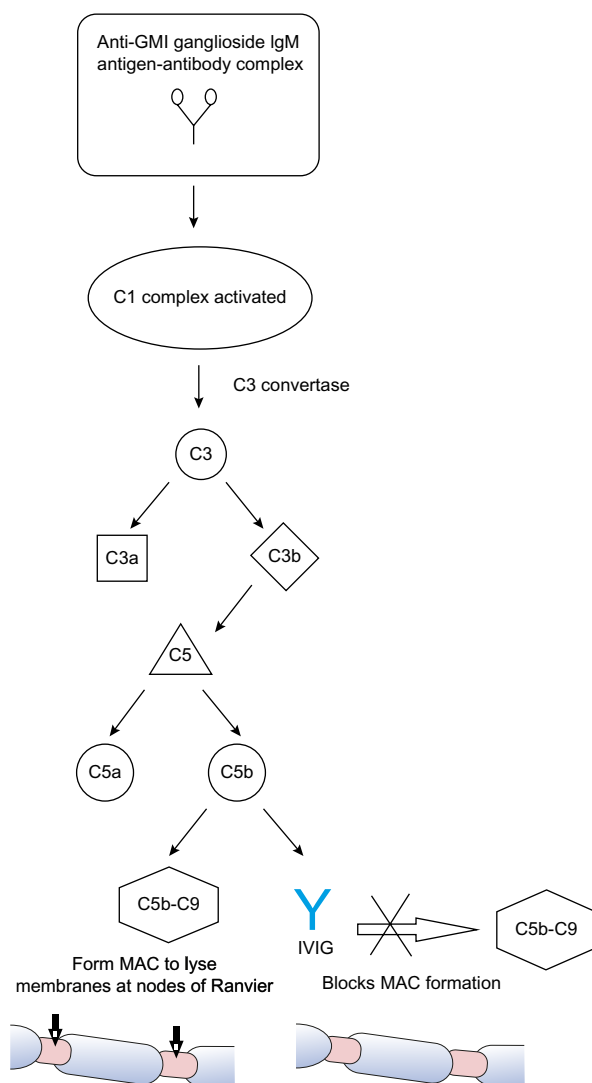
Anti-GMI ganglioside lgM antigen-antibody complex

C1 complex activated

C3 convertase

C3

C3a

C3b

C5

C5a

C5b

C5b-C9

Form MAC to lyse membranes at nodes of Ranvier

Y
IVIG

C5b-C9

Blocks MAC formation